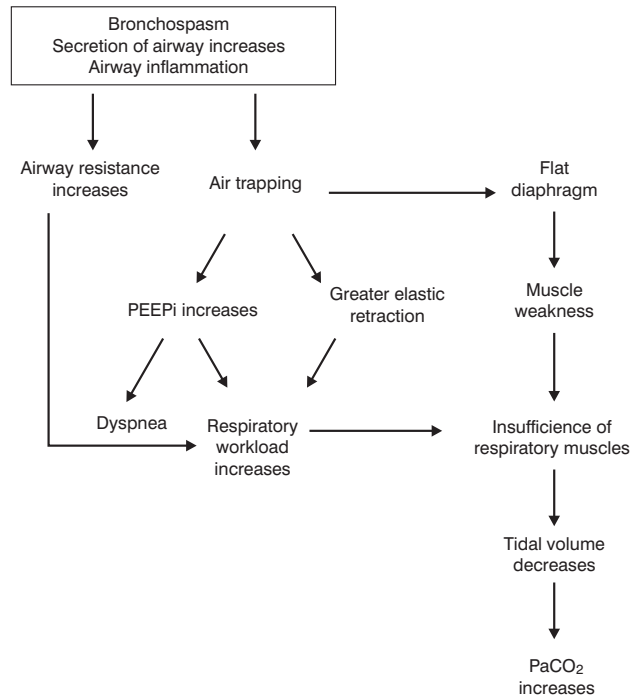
Bronchospasm
Secretion of airway increases
Airway inflammation

Airway resistance increases

Air trapping

Flat diaphragm

PEEPi increases

Greater elastic retraction

Muscle weakness

Dyspnea

Respiratory workload increases

Insufficience of respiratory muscles

Tidal volume decreases

$PaCO_2$ increases